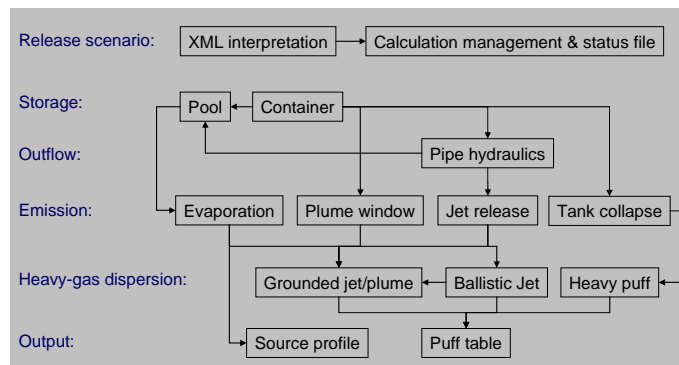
Release scenario:
XML interpretation
Calculation management & status file

Storage:
Pool
Container

Outflow:
Pipe hydraulics

Emission:
Evaporation
Plume window
Jet release
Tank collapse

Heavy-gas dispersion:
Grounded jet/plume
Ballistic Jet
Heavy puff

Output:
Source profile
Puff table